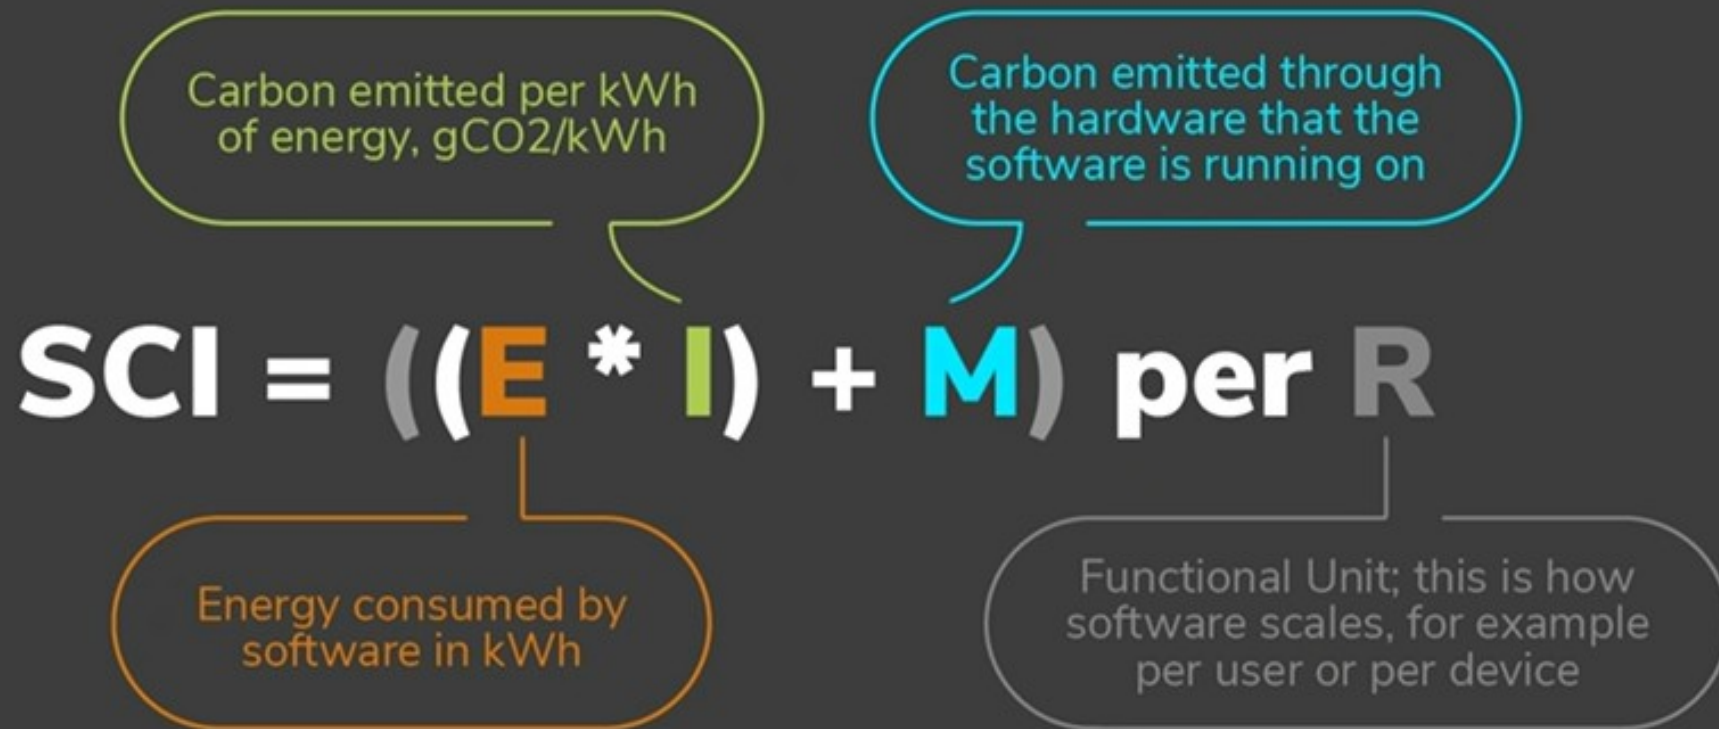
Carbon emitted per kWh of energy, gCO2/kWh

Carbon emitted through the hardware that the software is running on

SCI = ((E * I) + M) per R

Energy consumed by software in kWh

Functional Unit; this is how software scales, for example per user or per device